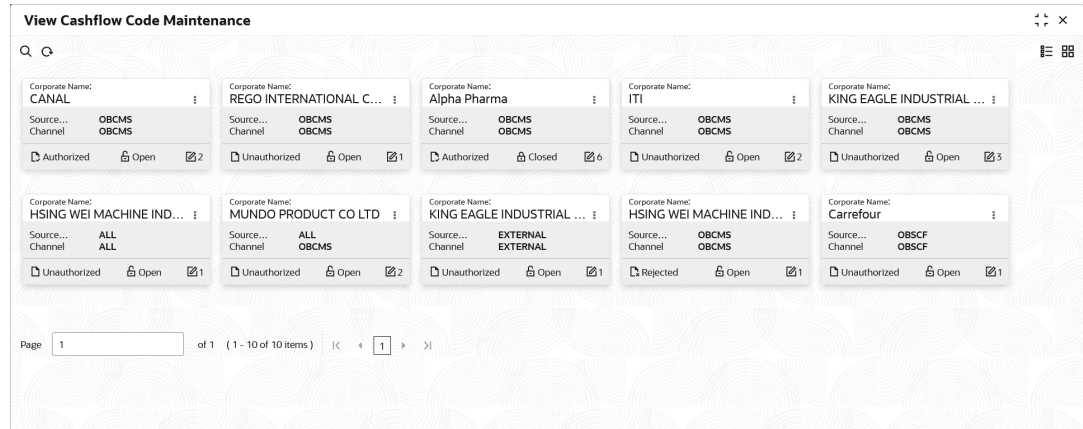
View Cashflow Code Maintenance

Corporate Name:
CANAL
Source... OBCMS
Channel OBCMS
Authorized Open 2

Corporate Name:
REGO INTERNATIONAL C...
Source... OBCMS
Channel OBCMS
Unauthorized Open 1

Corporate Name:
Alpha Pharma
Source... OBCMS
Channel OBCMS
Authorized Closed 6

Corporate Name:
ITI
Source... OBCMS
Channel OBCMS
Unauthorized Open 2

Corporate Name:
KING EAGLE INDUSTRIAL ...
Source... OBCMS
Channel OBCMS
Unauthorized Open 3

Corporate Name:
HSING WEI MACHINE IND...
Source... ALL
Channel ALL
Unauthorized Open 1

Corporate Name:
MUNDO PRODUCT CO LTD
Source... ALL
Channel OBCMS
Unauthorized Open 2

Corporate Name:
KING EAGLE INDUSTRIAL ...
Source... EXTERNAL
Channel EXTERNAL
Unauthorized Open 1

Corporate Name:
HSING WEI MACHINE IND...
Source... OBCMS
Channel OBCMS
Rejected Open 1

Corporate Name:
Carrefour
Source... OBSCF
Channel OBSCF
Unauthorized Open 1

Page 1 of 1 (1 - 10 of 10 items) 1